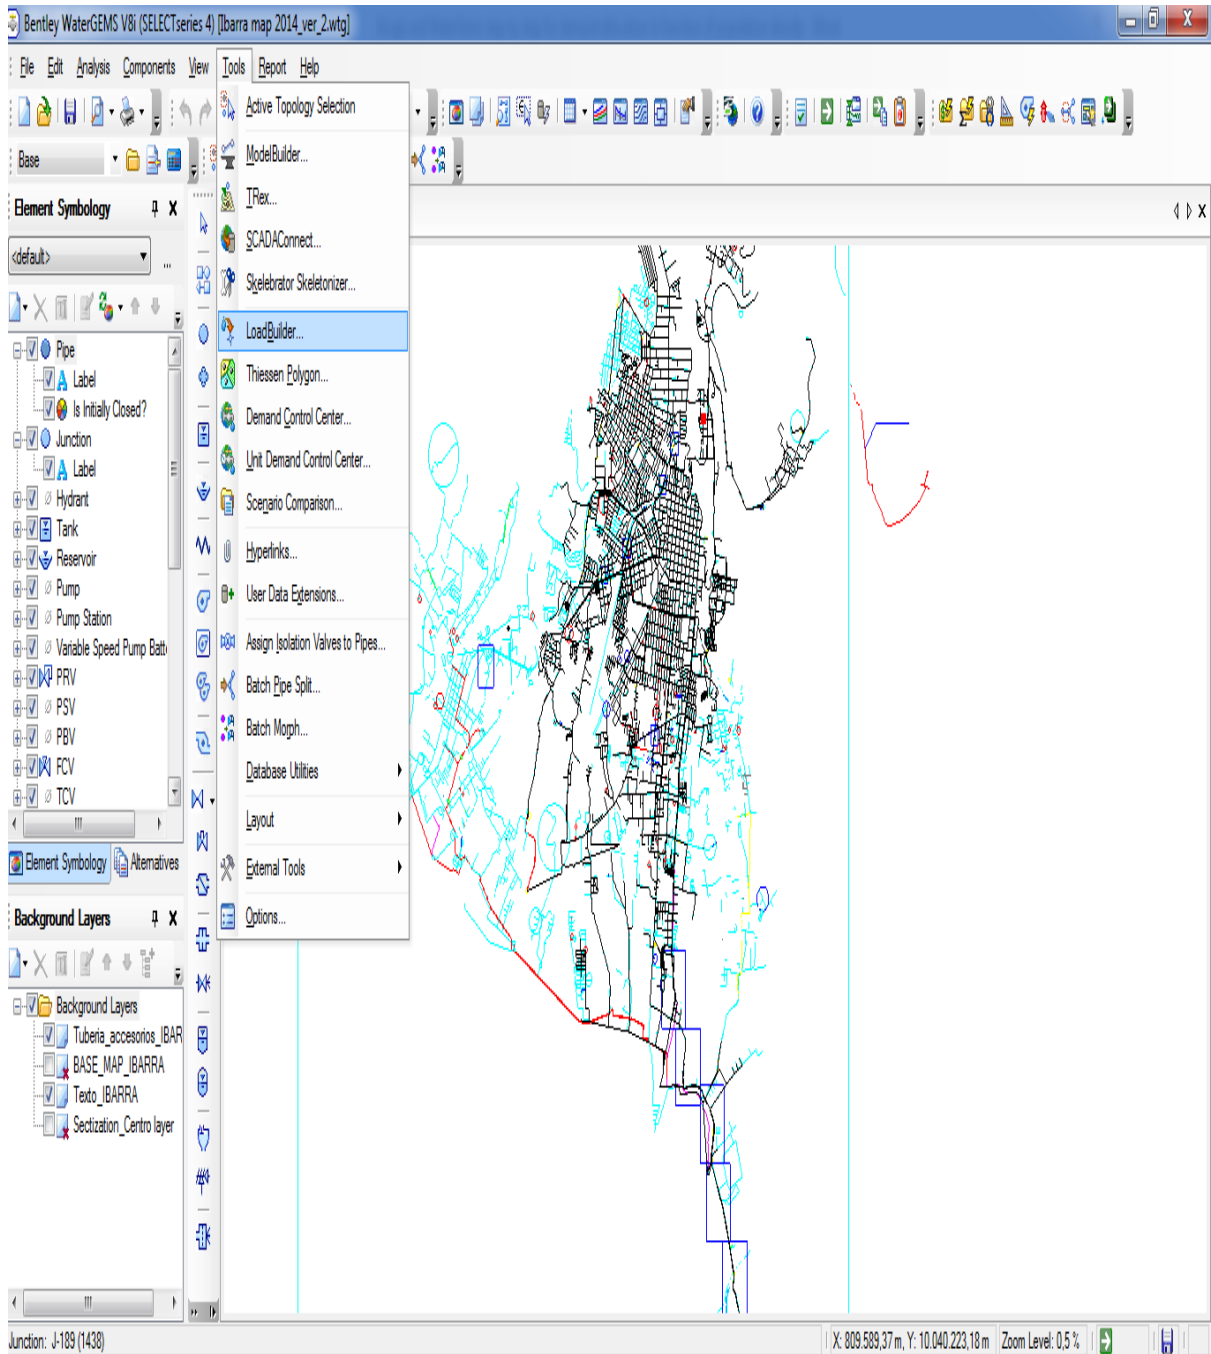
Bentley WaterGEMS V8i (SELECTseries 4) [Ibarra map 2014_ver_2.wtg]

File Edit Analysis Components View Tools Report Help

Base

Element Symbology

<default>

Pipe
Label
Is Initially Closed?
Junction
Label
Hydrant
Tank
Reservoir
Pump
Pump Station
Variable Speed Pump Batt
PRV
PSV
PBV
FCV
TCV

Element Symbology Alternatives

Background Layers

Background Layers
Tuberia_accesorios_IBAR
BASE_MAP_IBARRA
Texto_IBARRA
Sectization_Centro layer

Active Topology Selection
ModelBuilder...
TRex...
SCADAConnect...
Skelebrator Skeletonizer...
LoadBuilder...
Thiessen Polygon...
Demand Control Center...
Unit Demand Control Center...
Scenario Comparison...
Hyperlinks...
User Data Extensions...
Assign Isolation Valves to Pipes...
Batch Pipe Split...
Batch Morph...
Database Utilities
Layout
External Tools
Options...

Junction: J-189 (1438)

X: 809.589,37 m, Y: 10.040.223,18 m Zoom Level: 0,5 %